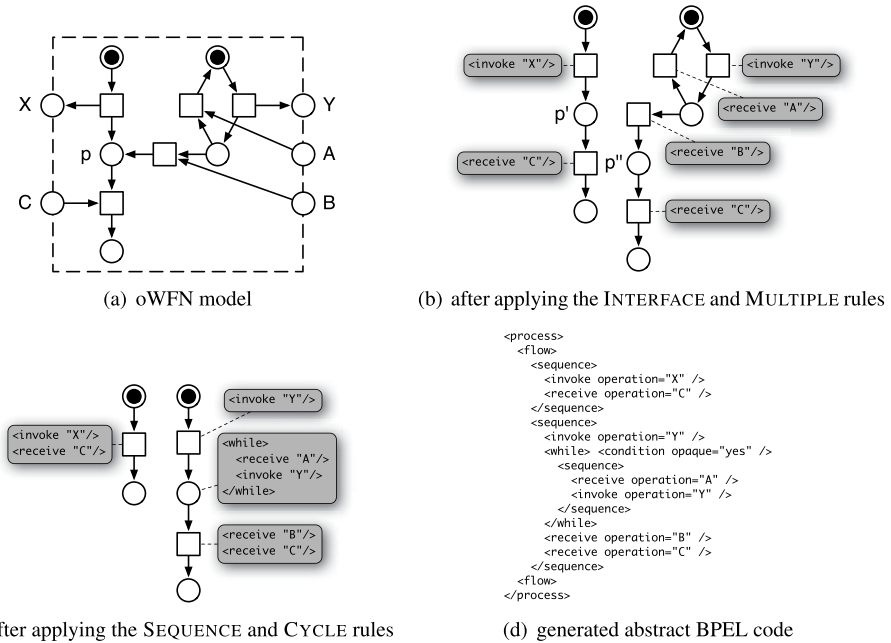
X
Y
p
A
C
B

(a) oWFN model

<invoke "X"/>
<invoke "Y"/>
p'
<receive "A"/>
<receive "C"/>
p''
<receive "B"/>
<receive "C"/>

(b) after applying the INTERFACE and MULTIPLE rules

<invoke "Y"/>
<invoke "X"/>
<receive "C"/>
<while>
<receive "A"/>
<invoke "Y"/>
</while>
<receive "B"/>
<receive "C"/>

fter applying the SEQUENCE and CYCLE rules

<process>
<flow>
<sequence>
<invoke operation="X" />
<receive operation="C" />
</sequence>
<sequence>
<invoke operation="Y" />
<while> <condition opaque="yes" />
<sequence>
<receive operation="A" />
<invoke operation="Y" />
</sequence>
</while>
<receive operation="B" />
<receive operation="C" />
</sequence>
<flow>
</process>

(d) generated abstract BPEL code